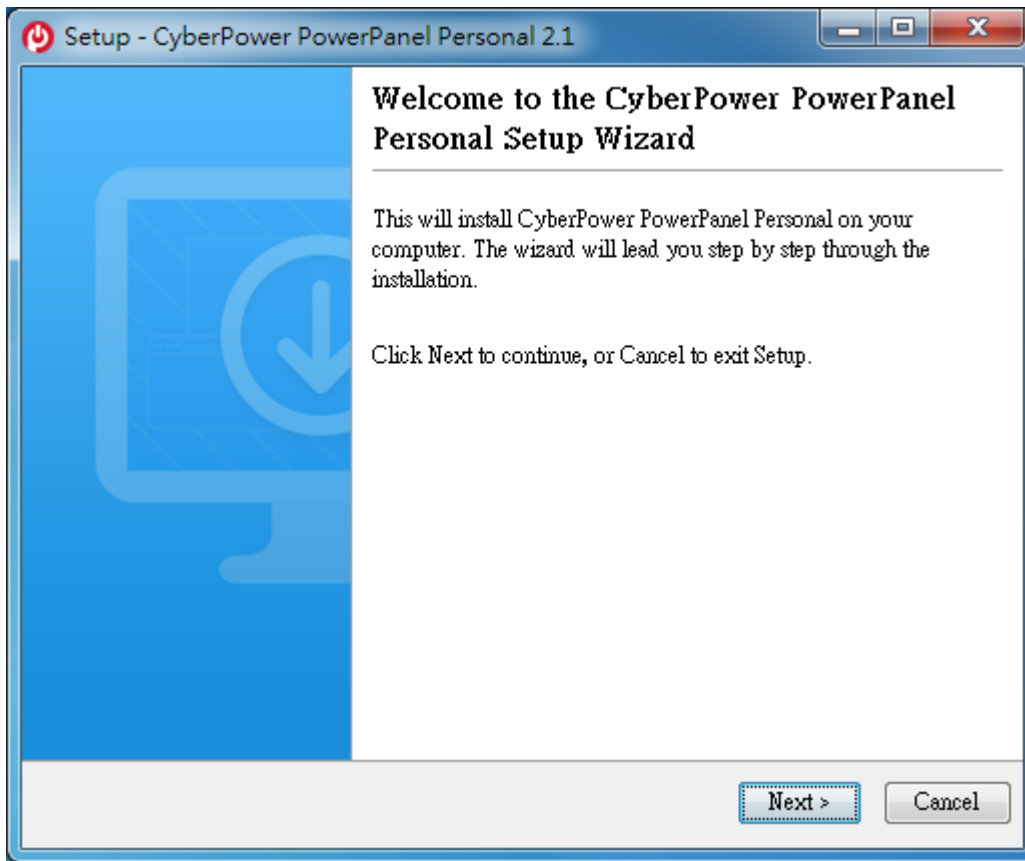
Setup - CyberPower PowerPanel Personal 2.1

Welcome to the CyberPower PowerPanel Personal Setup Wizard

This will install CyberPower PowerPanel Personal on your computer. The wizard will lead you step by step through the installation.

Click Next to continue, or Cancel to exit Setup.

Next >
Cancel